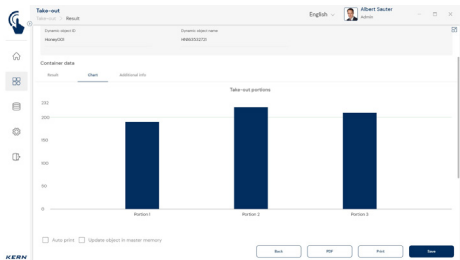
Take-out

Take-out > Result

English

Albert Sauter
Admin

Dynamic object ID
Honey001

Dynamic object name
HN993532713

Container data

Result
Chart
Additional info

Take-out portions

250
200
150
100
50
0

Portion 1
Portion 2
Portion 3

Auto print
Update object in master memory

Back
PDF
Print
Save

KERN